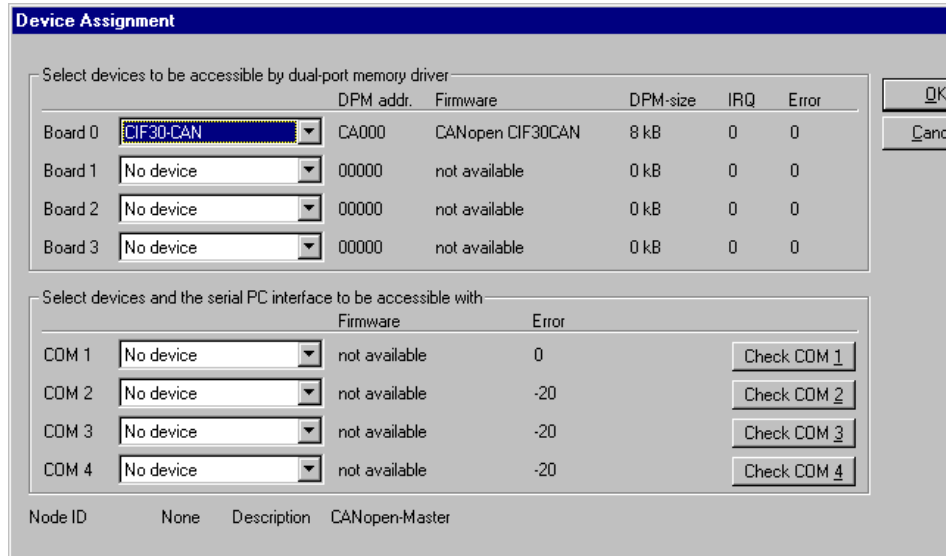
Device Assignment

Select devices to be accessible by dual-port memory driver

| | | DPM addr. | Firmware | DPM-size | IRQ | Error |
|---|---|---|---|---|---|---|
| Board 0 | CIF30-CAN | CA000 | CANopen CIF30CAN | 8 kB | 0 | 0 |
| Board 1 | No device | 00000 | not available | 0 kB | 0 | 0 |
| Board 2 | No device | 00000 | not available | 0 kB | 0 | 0 |
| Board 3 | No device | 00000 | not available | 0 kB | 0 | 0 |

OK

Canc

Select devices and the serial PC interface to be accessible with

| | | Firmware | Error | |
|---|---|---|---|---|
| COM 1 | No device | not available | 0 | Check COM 1 |
| COM 2 | No device | not available | -20 | Check COM 2 |
| COM 3 | No device | not available | -20 | Check COM 3 |
| COM 4 | No device | not available | -20 | Check COM 4 |

Node ID None Description CANopen-Master